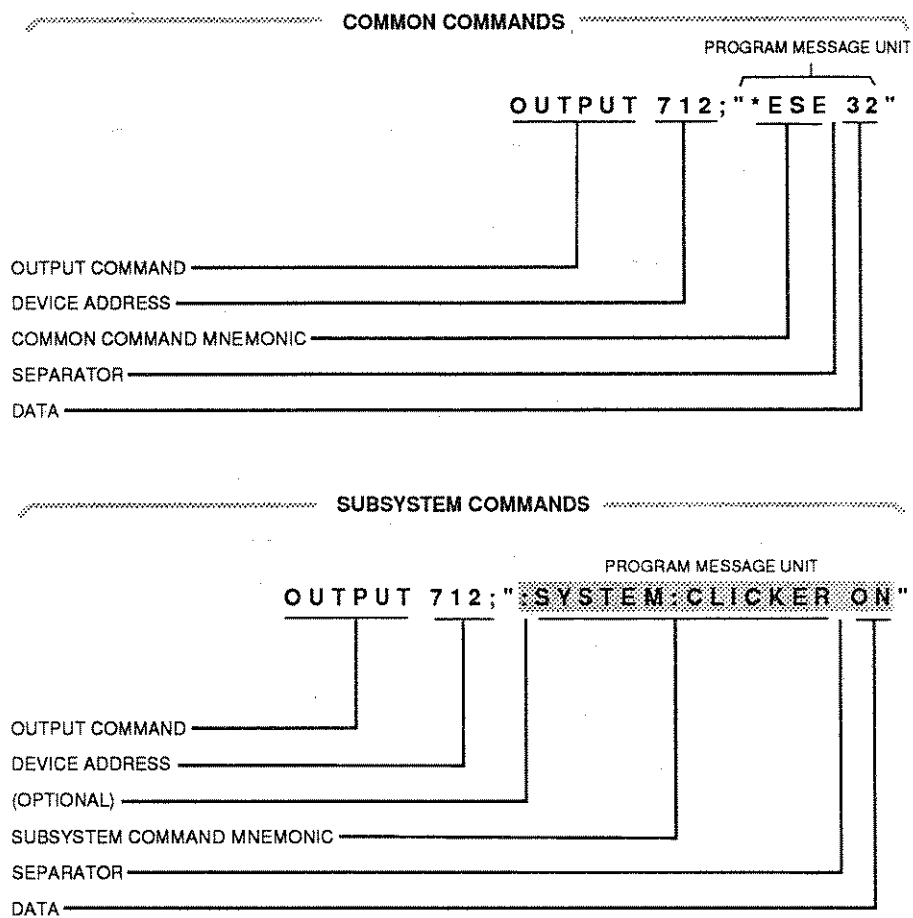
COMMON COMMANDS

PROGRAM MESSAGE UNIT

OUTPUT 712;"*ESE 32"

OUTPUT COMMAND
DEVICE ADDRESS
COMMON COMMAND MNEMONIC
SEPARATOR
DATA

SUBSYSTEM COMMANDS

PROGRAM MESSAGE UNIT

OUTPUT 712;":SYSTEM:CLICKER ON"

OUTPUT COMMAND
DEVICE ADDRESS
(OPTIONAL)
SUBSYSTEM COMMAND MNEMONIC
SEPARATOR
DATA